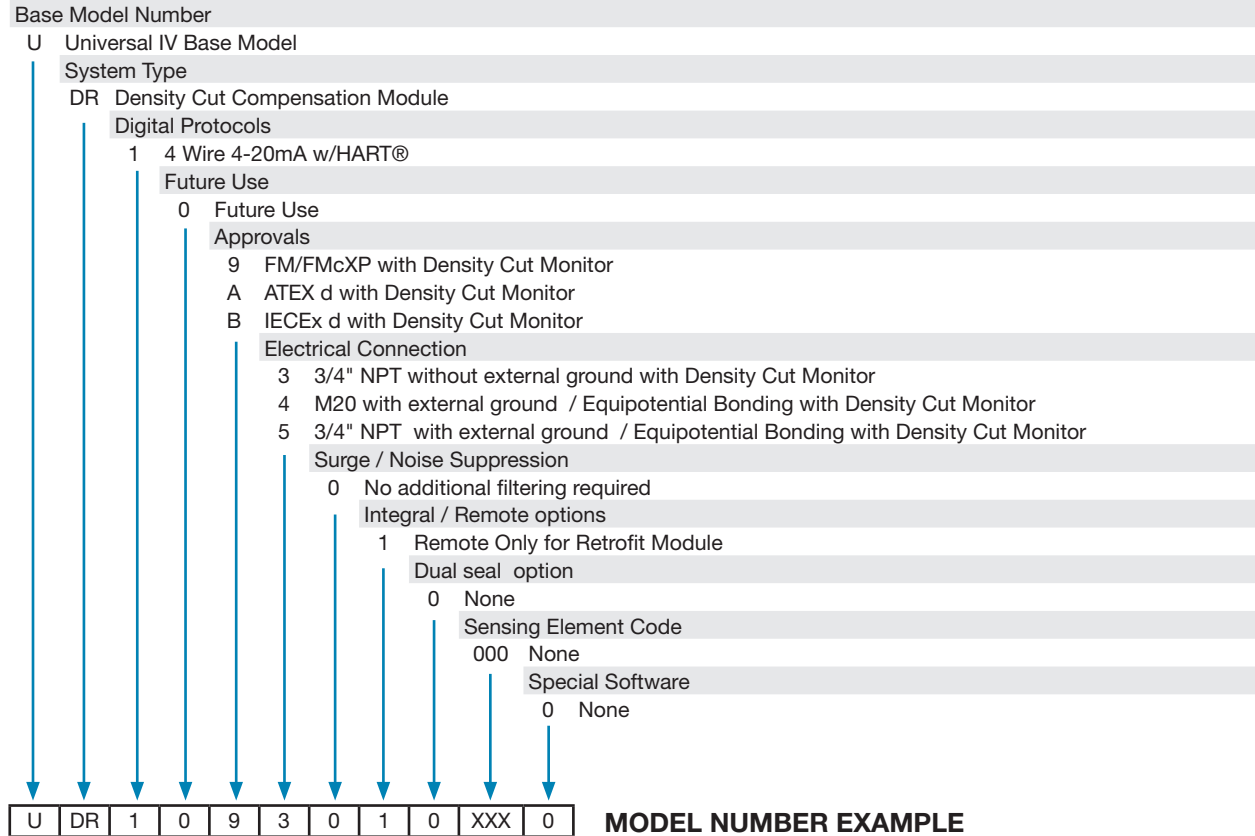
Base Model Number
U Universal IV Base Model
System Type
DR Density Cut Compensation Module
Digital Protocols
1 4 Wire 4-20mA w/HART®
Future Use
0 Future Use
Approvals
9 FM/FMcXP with Density Cut Monitor
A ATEX d with Density Cut Monitor
B IECEx d with Density Cut Monitor
Electrical Connection
3 3/4" NPT without external ground with Density Cut Monitor
4 M20 with external ground / Equipotential Bonding with Density Cut Monitor
5 3/4" NPT with external ground / Equipotential Bonding with Density Cut Monitor
Surge / Noise Suppression
0 No additional filtering required
Integral / Remote options
1 Remote Only for Retrofit Module
Dual seal option
0 None
Sensing Element Code
000 None
Special Software
0 None

| U | DR | 1 | 0 | 9 | 3 | 0 | 1 | 0 | XXX | 0 |
|---|---|---|---|---|---|---|---|---|---|---|

MODEL NUMBER EXAMPLE